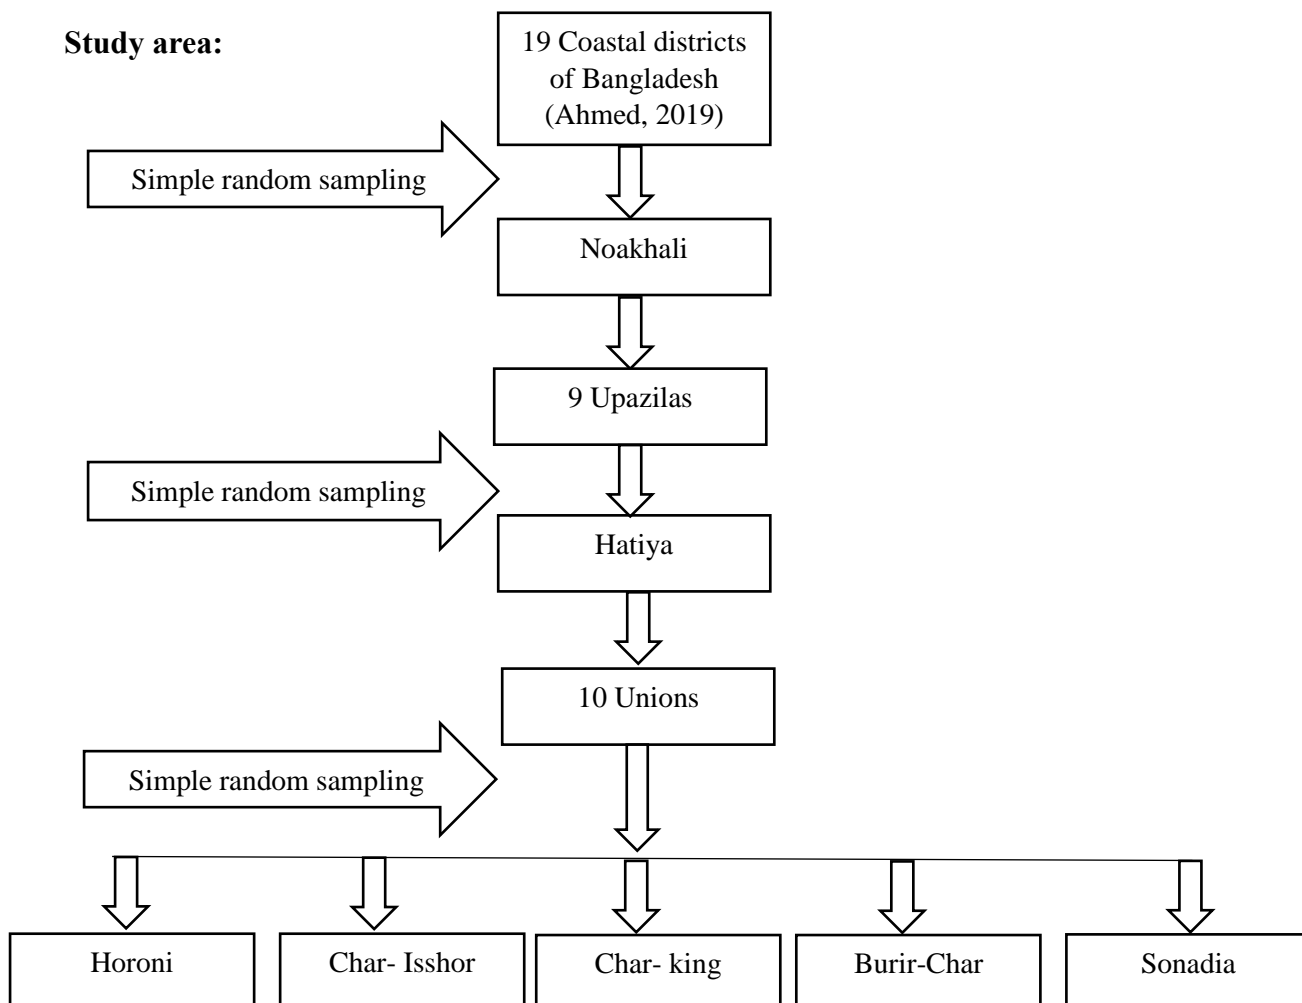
**Study area:**

19 Coastal districts of Bangladesh (Ahmed, 2019)

Simple random sampling

Noakhali

9 Upazilas

Simple random sampling

Hatiya

10 Unions

Simple random sampling

Horoni

Char- Isshor

Char- king

Burir-Char

Sonadia